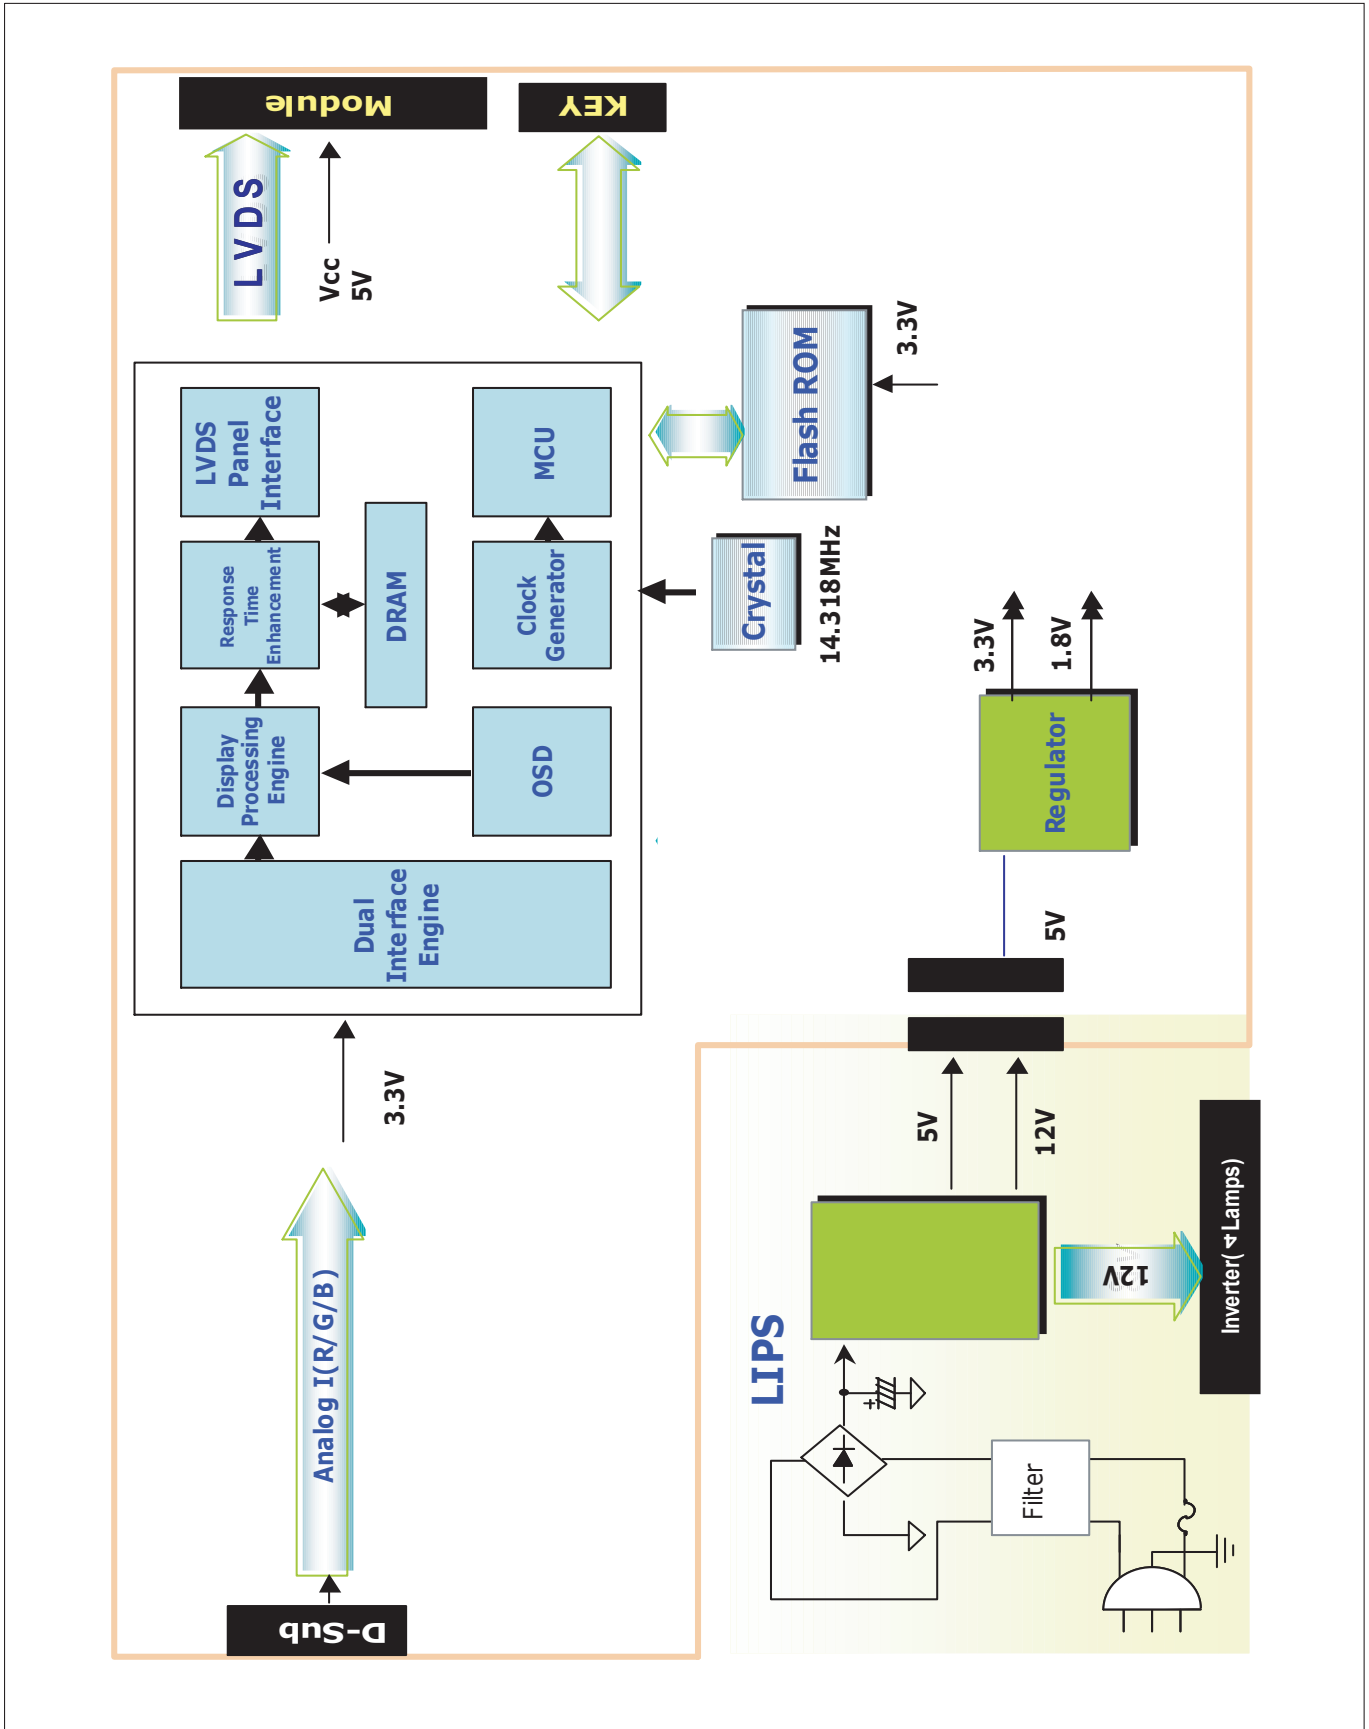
Module

KEY

LVDS

Vcc 5V

LVDS Panel Interface

Response Time Enhancement

Display Processing Engine

Dual Interface Engine

DRAM

MCU

Clock Generator

OSD

Flash ROM

3.3V

Crystal

14.318MHz

3.3V

1.8V

Regulator

5V

3.3V

Analog I(R/G/B)

D-Sub

LIPS

5V

12V

12V

Inverter(+Lamps)

Filter